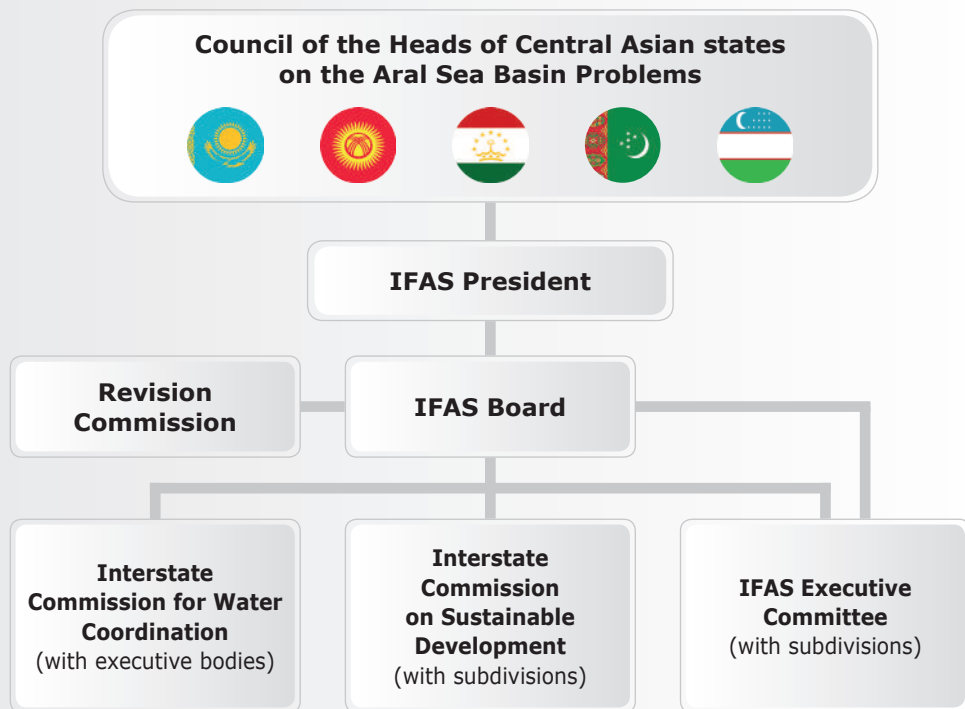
Council of the Heads of Central Asian states on the Aral Sea Basin Problems

IFAS President

Revision Commission

IFAS Board

Interstate Commission for Water Coordination (with executive bodies)

Interstate Commission on Sustainable Development (with subdivisions)

IFAS Executive Committee (with subdivisions)